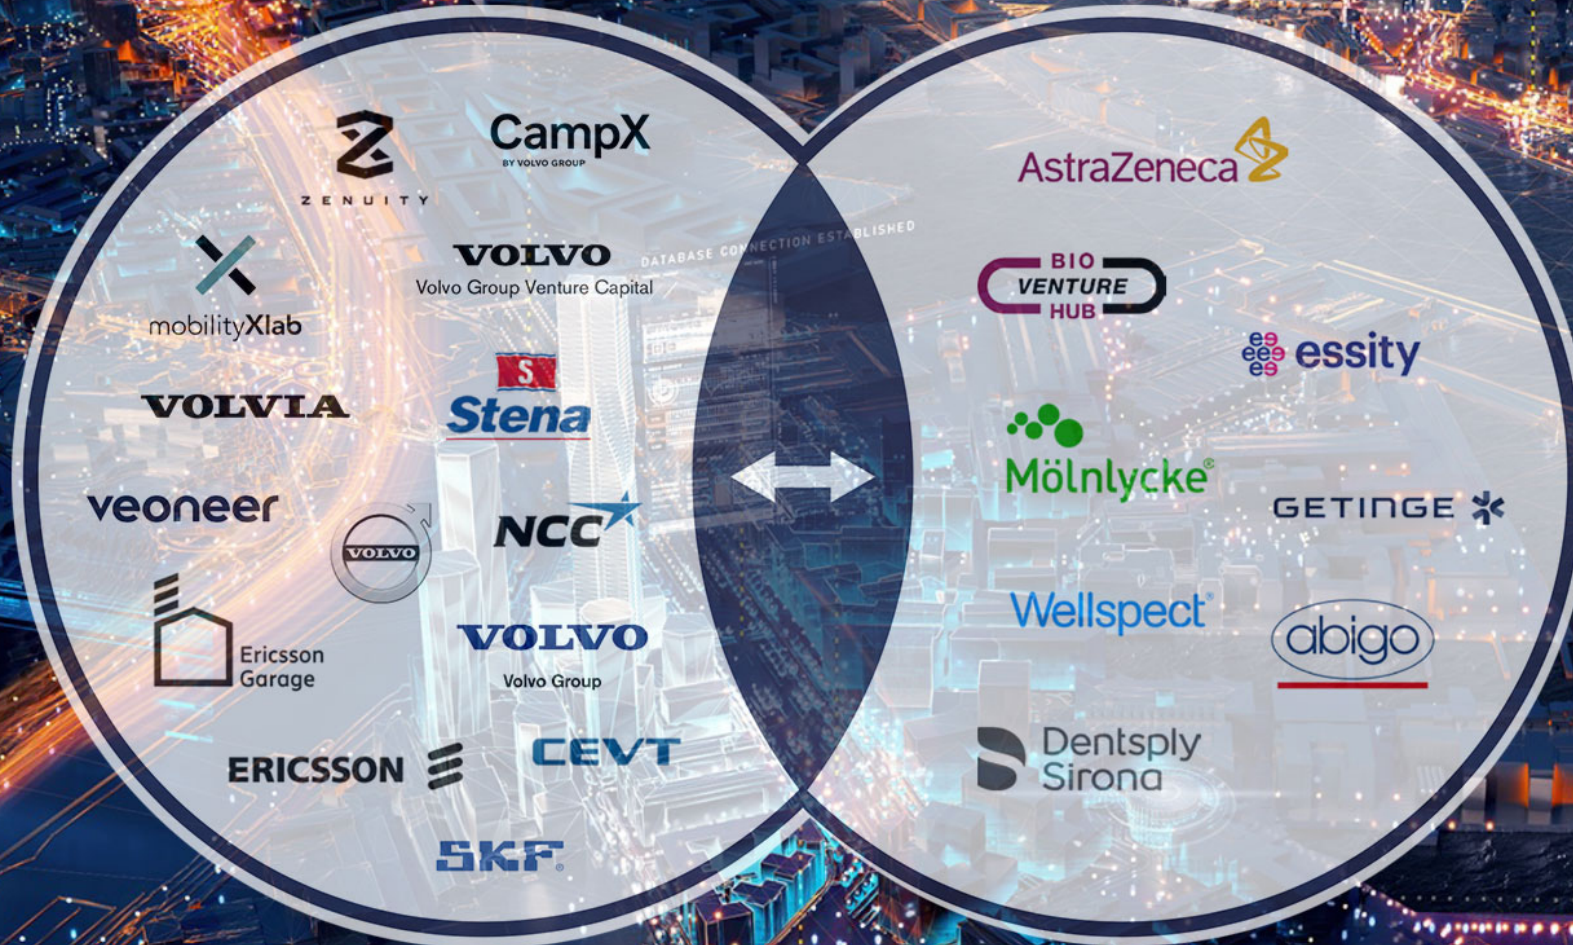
ZENUITY

CampX
BY VOLVO GROUP

mobilityXlab

VOLVO
Volvo Group Venture Capital

DATABASE CONNECTION ESTABLISHED

VOLVIA

S
Stena

veoneer

VOLVO

NCC

Ericsson Garage

VOLVO
Volvo Group

ERICSSON

CEVT

SKF

AstraZeneca

BIO VENTURE HUB

essity

Mölnlycke

GETINGE

Wellspect

abigo

Dentsply Sirona